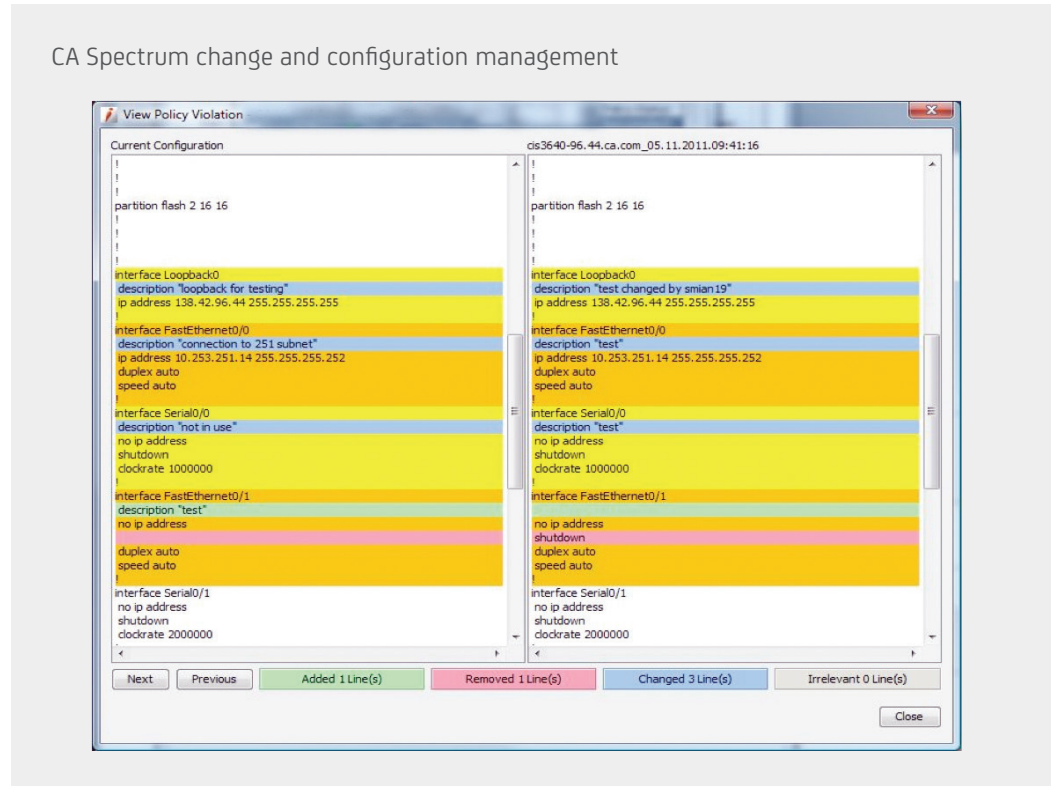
CA Spectrum change and configuration management

View Policy Violation

Current Configuration

!
!
!
partition flash 2 16 16
!
!
!
!
interface Loopback0
description "loopback for testing"
ip address 138.42.96.44 255.255.255.255
!
interface FastEthernet0/0
description "connection to 251 subnet"
ip address 10.253.251.14 255.255.255.252
duplex auto
speed auto
!
interface Serial0/0
description "not in use"
no ip address
shutdown
clockrate 1000000
!
interface FastEthernet0/1
description "test"
no ip address

duplex auto
speed auto
!
interface Serial0/1
no ip address
shutdown
clockrate 2000000

cis3640-96.44.ca.com_05.11.2011.09:41:16

!
!
!
partition flash 2 16 16
!
!
!
!
interface Loopback0
description "test changed by smian19"
ip address 138.42.96.44 255.255.255.255
!
interface FastEthernet0/0
description "test"
ip address 10.253.251.14 255.255.255.252
duplex auto
speed auto
!
interface Serial0/0
description "test"
no ip address
shutdown
clockrate 1000000
!
interface FastEthernet0/1

no ip address
shutdown
duplex auto
speed auto
!
interface Serial0/1
no ip address
shutdown
clockrate 2000000

Next Previous Added 1 Line(s) Removed 1 Line(s) Changed 3 Line(s) Irrelevant 0 Line(s)

Close